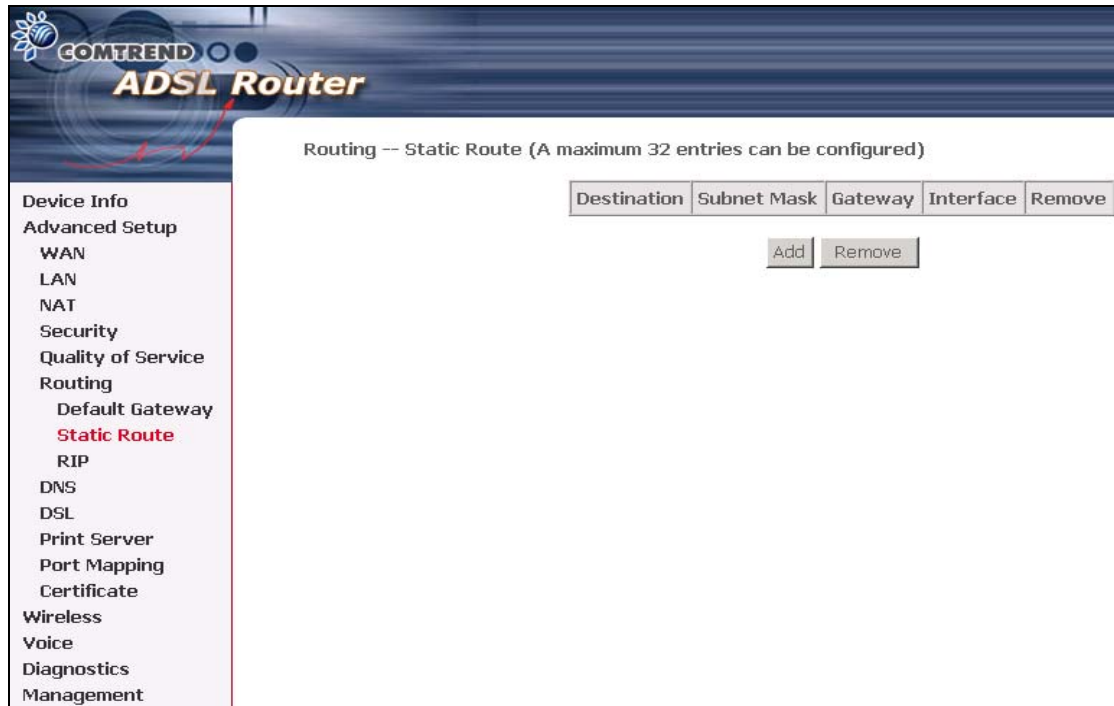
COMTREND

ADSL Router

Device Info
Advanced Setup
WAN
LAN
NAT
Security
Quality of Service
Routing
Default Gateway
Static Route
RIP
DNS
DSL
Print Server
Port Mapping
Certificate
Wireless
Voice
Diagnostics
Management

Routing -- Static Route (A maximum 32 entries can be configured)

| Destination | Subnet Mask | Gateway | Interface | Remove |
|---|---|---|---|---|

Add Remove